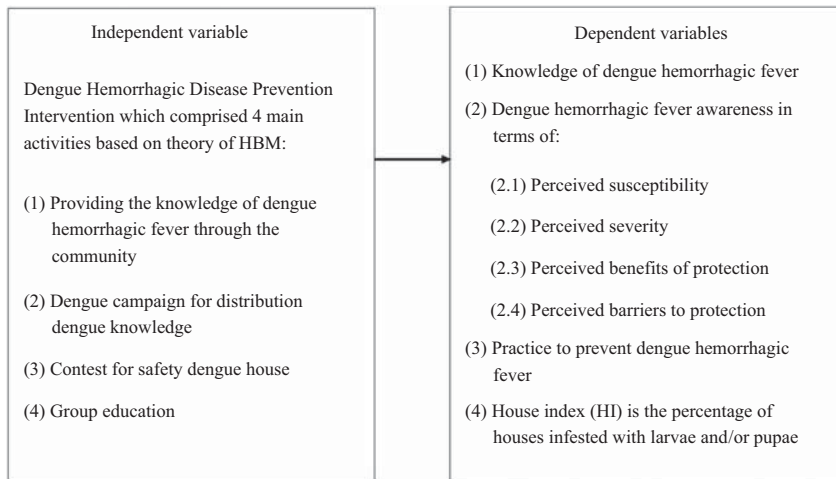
Independent variable

Dengue Hemorrhagic Disease Prevention Intervention which comprised 4 main activities based on theory of HBM:

(1) Providing the knowledge of dengue hemorrhagic fever through the community

(2) Dengue campaign for distribution dengue knowledge

(3) Contest for safety dengue house

(4) Group education

Dependent variables

(1) Knowledge of dengue hemorrhagic fever

(2) Dengue hemorrhagic fever awareness in terms of:

(2.1) Perceived susceptibility

(2.2) Perceived severity

(2.3) Perceived benefits of protection

(2.4) Perceived barriers to protection

(3) Practice to prevent dengue hemorrhagic fever

(4) House index (HI) is the percentage of houses infested with larvae and/or pupae